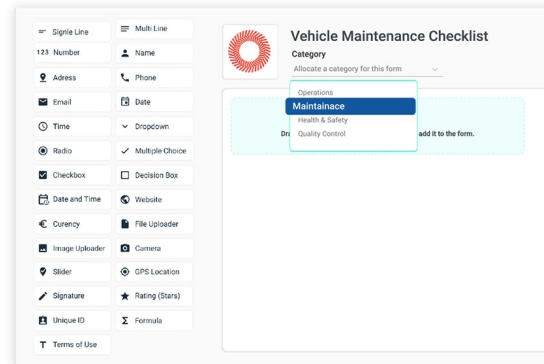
Signle Line
Multi Line
123 Number
Name
Adress
Phone
Email
Date
Time
Dropdown
Radio
Multiple Choice
Checkbox
Decision Box
Date and Time
Website
Curency
File Uploader
Image Uploader
Camera
Slider
GPS Location
Signature
Rating (Stars)
Unique ID
Formula
Terms of Use

Vehicle Maintenance Checklist

Category

Allocate a category for this form

Operations
Maintainace
Health & Safety
Quality Control

Dra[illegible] add it to the form.